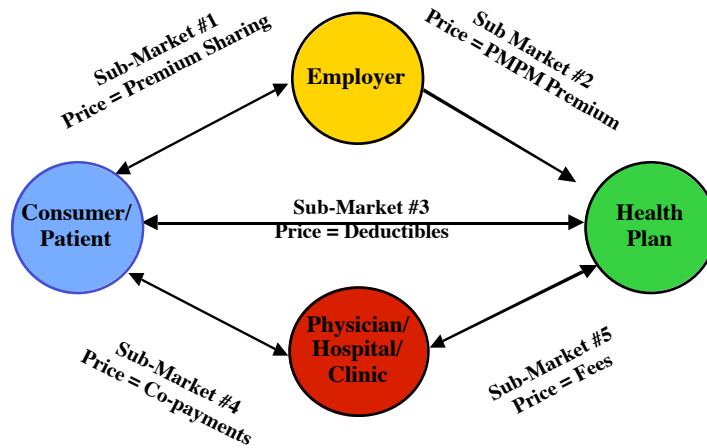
Sub-Market #1
Price = Premium Sharing

Employer

Sub Market #2
Price = PMPM Premium

Consumer/
Patient

Sub-Market #3
Price = Deductibles

Health
Plan

Physician/
Hospital/
Clinic

Sub-Market #4
Price = Co-payments

Sub-Market #5
Price = Fees